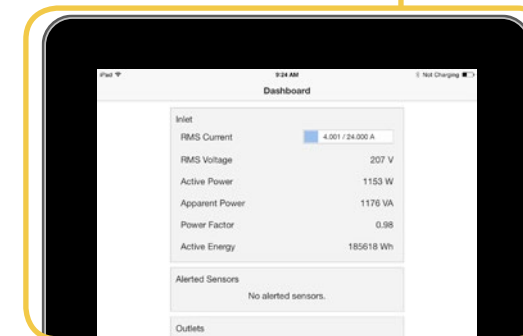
iPad
9:24 AM
Not Charging
Dashboard

Inlet
RMS Current 4.001 / 24.000 A
RMS Voltage 207 V
Active Power 1153 W
Apparent Power 1176 VA
Power Factor 0.98
Active Energy 185618 Wh

Alerted Sensors
No alerted sensors.

Outlets